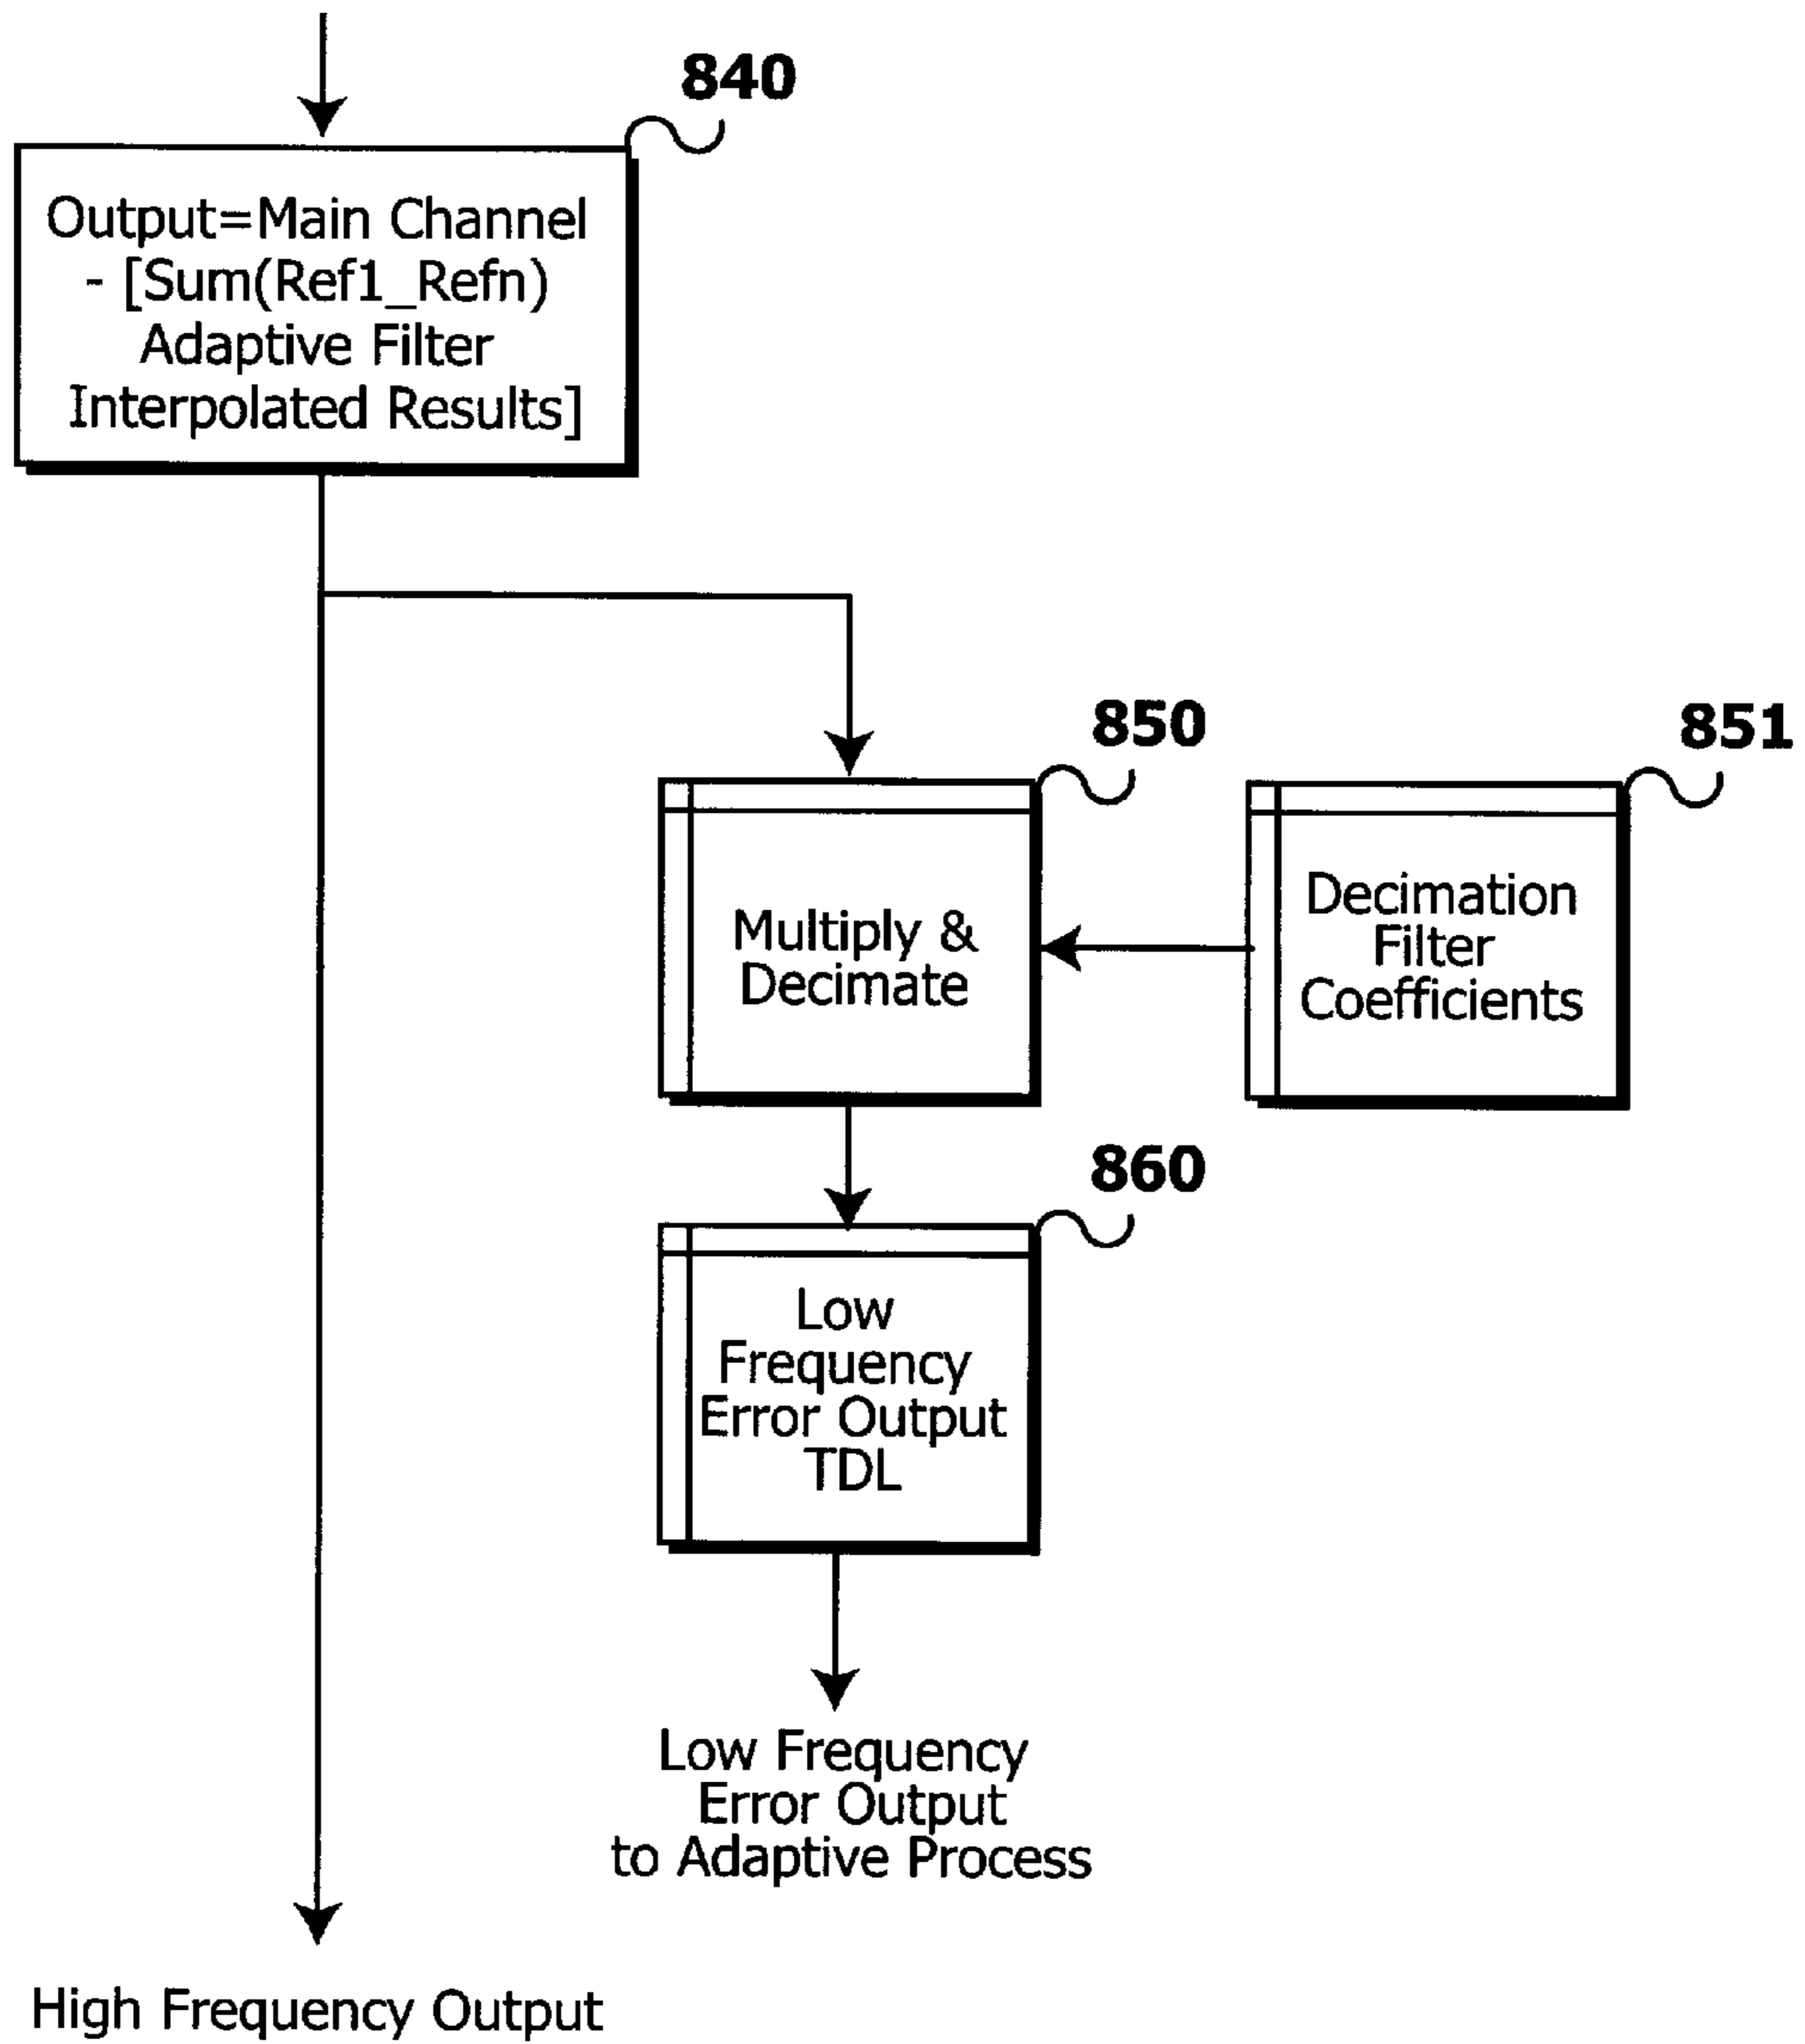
840

Output=Main Channel - [Sum(Ref1_Refn) Adaptive Filter Interpolated Results]

850

Multiply & Decimate

851

Decimation Filter Coefficients

860

Low Frequency Error Output TDL

Low Frequency Error Output to Adaptive Process

High Frequency Output